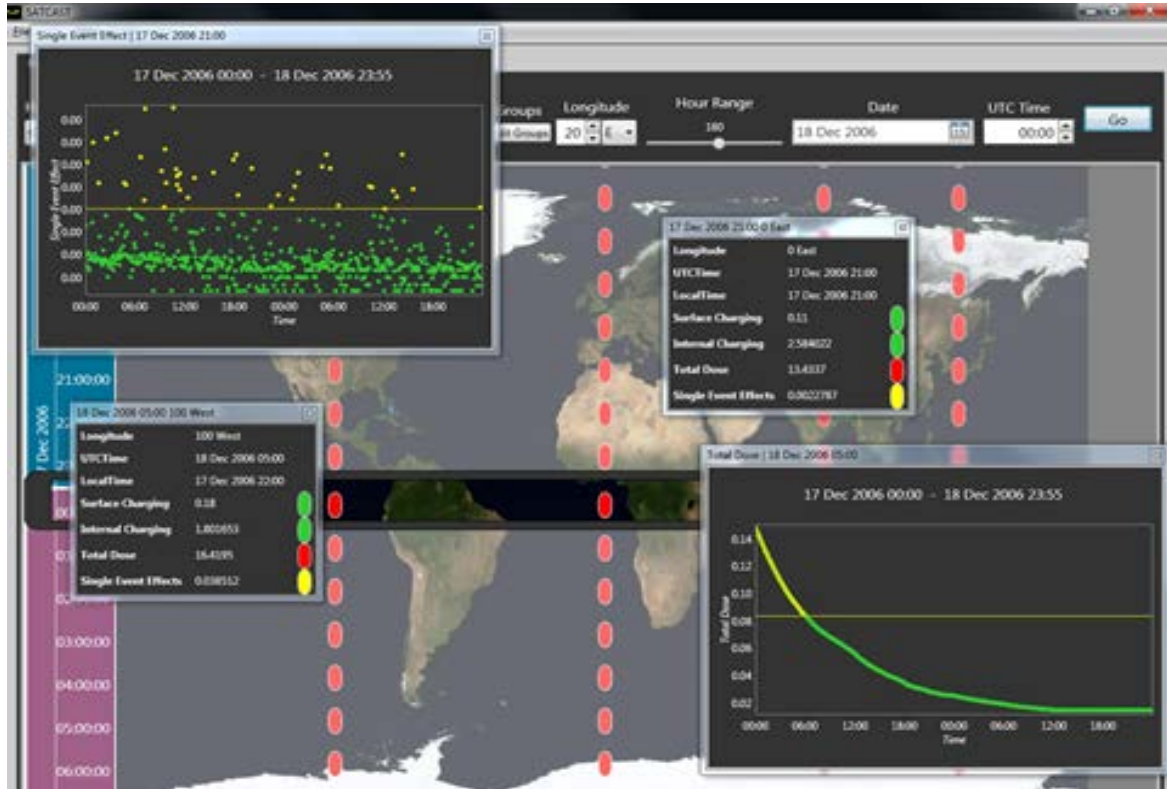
SATCAST

File

Single Event Effect | 17 Dec 2006 21:00

17 Dec 2006 00:00 - 18 Dec 2006 23:55

0.00
0.00
0.00
0.00
0.00
0.00
0.00
0.00
0.00
0.00

Single Event Effect

00:00 06:00 12:00 18:00 00:00 06:00 12:00 18:00

Time

Groups
Edit Groups

Longitude
20 E

Hour Range
180

Date
18 Dec 2006

UTC Time
00:00

Go

17 Dec 2006 21:00 0 East

| Longitude | 0 East |
|---|---|
| UTCTime | 17 Dec 2006 21:00 |
| LocalTime | 17 Dec 2006 21:00 |
| Surface Charging | 0.11 |
| Internal Charging | 2.584022 |
| Total Dose | 13.4337 |
| Single Event Effects | 0.0022787 |

21:00:00

17 Dec 2006

18 Dec 2006 05:00 100 West

| Longitude | 100 West |
|---|---|
| UTCTime | 18 Dec 2006 05:00 |
| LocalTime | 17 Dec 2006 22:00 |
| Surface Charging | 0.18 |
| Internal Charging | 1.801653 |
| Total Dose | 16.4195 |
| Single Event Effects | 0.038512 |

00
02
03:00:00
04:00:00
05:00:00
06:00:00

Total Dose | 18 Dec 2006 05:00

17 Dec 2006 00:00 - 18 Dec 2006 23:55

0.14
0.12
0.10
0.08
0.06
0.04
0.02

Total Dose

00:00 06:00 12:00 18:00 00:00 06:00 12:00 18:00

Time